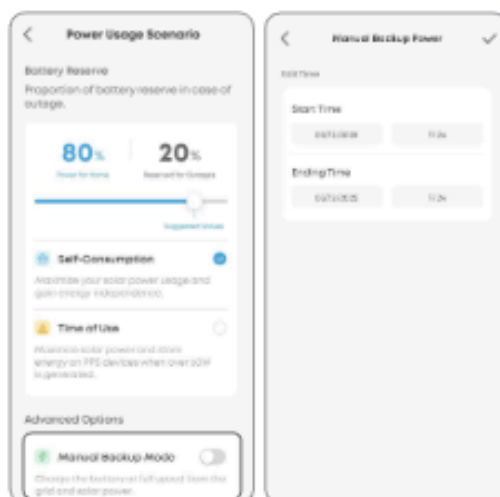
Power Usage Scenario

Battery Reserve

Proportion of battery reserve in case of outage.

80%
Power for Home

20%
Reserved for Outages

Suggested Values

Self-Consumption

Maximize your solar power usage and gain energy independence.

Time of Use

Maximize solar power and store energy on PPS devices when over 50W is generated.

Advanced Options

Manual Backup Mode

Charge the battery at full speed from the grid and solar power.

Manual Backup Power

Edit Time

Start Time

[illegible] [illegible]

Ending Time

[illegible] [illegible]